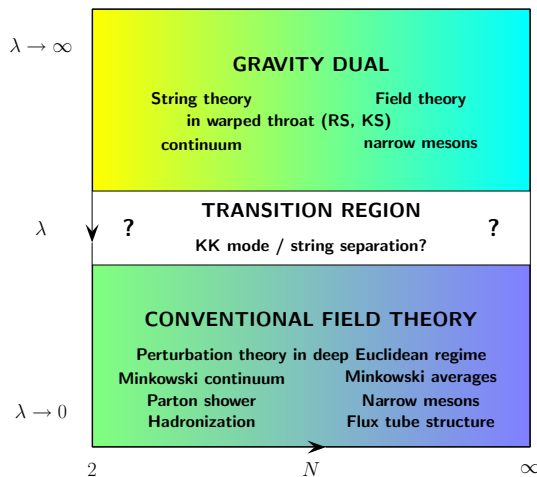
$\lambda \to \infty$

GRAVITY DUAL

String theory

Field theory

in warped throat (RS, KS)

continuum

narrow mesons

$\lambda$

?

TRANSITION REGION

?

KK mode / string separation?

CONVENTIONAL FIELD THEORY

Perturbation theory in deep Euclidean regime

Minkowski continuum

Minkowski averages

$\lambda \to 0$

Parton shower

Narrow mesons

Hadronization

Flux tube structure

2

$N$

$\infty$